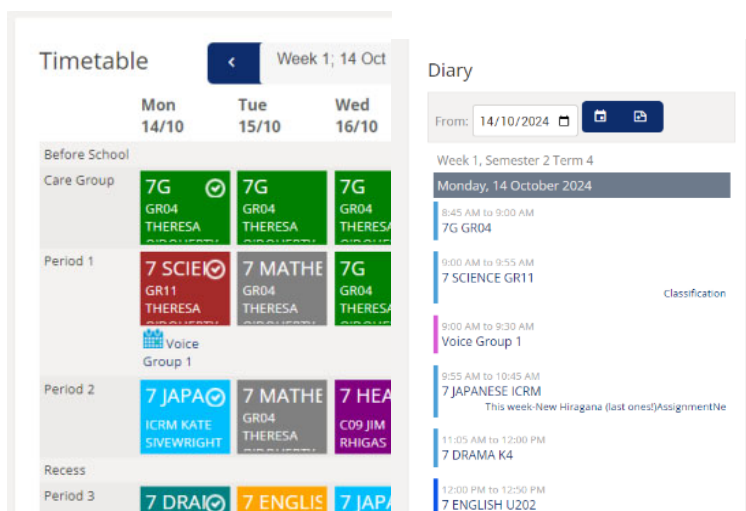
Timetable
<
Week 1; 14 Oct

| | Mon 14/10 | Tue 15/10 | Wed 16/10 |
|---|---|---|---|
| Before School | | | |
| Care Group | 7G GR04 THERESA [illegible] | 7G GR04 THERESA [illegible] | 7G GR04 THERESA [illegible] |
| Period 1 | 7 SCIE GR11 THERESA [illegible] Voice Group 1 | 7 MATHE GR04 THERESA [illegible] | 7G GR04 THERESA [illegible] |
| Period 2 | 7 JAPA ICRM KATE SIVEWRIGHT | 7 MATHE GR04 THERESA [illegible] | 7 HEA C09 JIM RHIGAS |
| Recess | | | |
| Period 3 | 7 DRA | 7 ENGLIS | 7 JAP |

Diary
From: 14/10/2024
Week 1, Semester 2 Term 4
Monday, 14 October 2024
8:45 AM to 9:00 AM
7G GR04
9:00 AM to 9:55 AM
7 SCIENCE GR11
Classification
9:00 AM to 9:30 AM
Voice Group 1
9:55 AM to 10:45 AM
7 JAPANESE ICRM
This week-New Hiragana (last ones!)AssignmentNe
11:05 AM to 12:00 PM
7 DRAMA K4
12:00 PM to 12:50 PM
7 ENGLISH U202